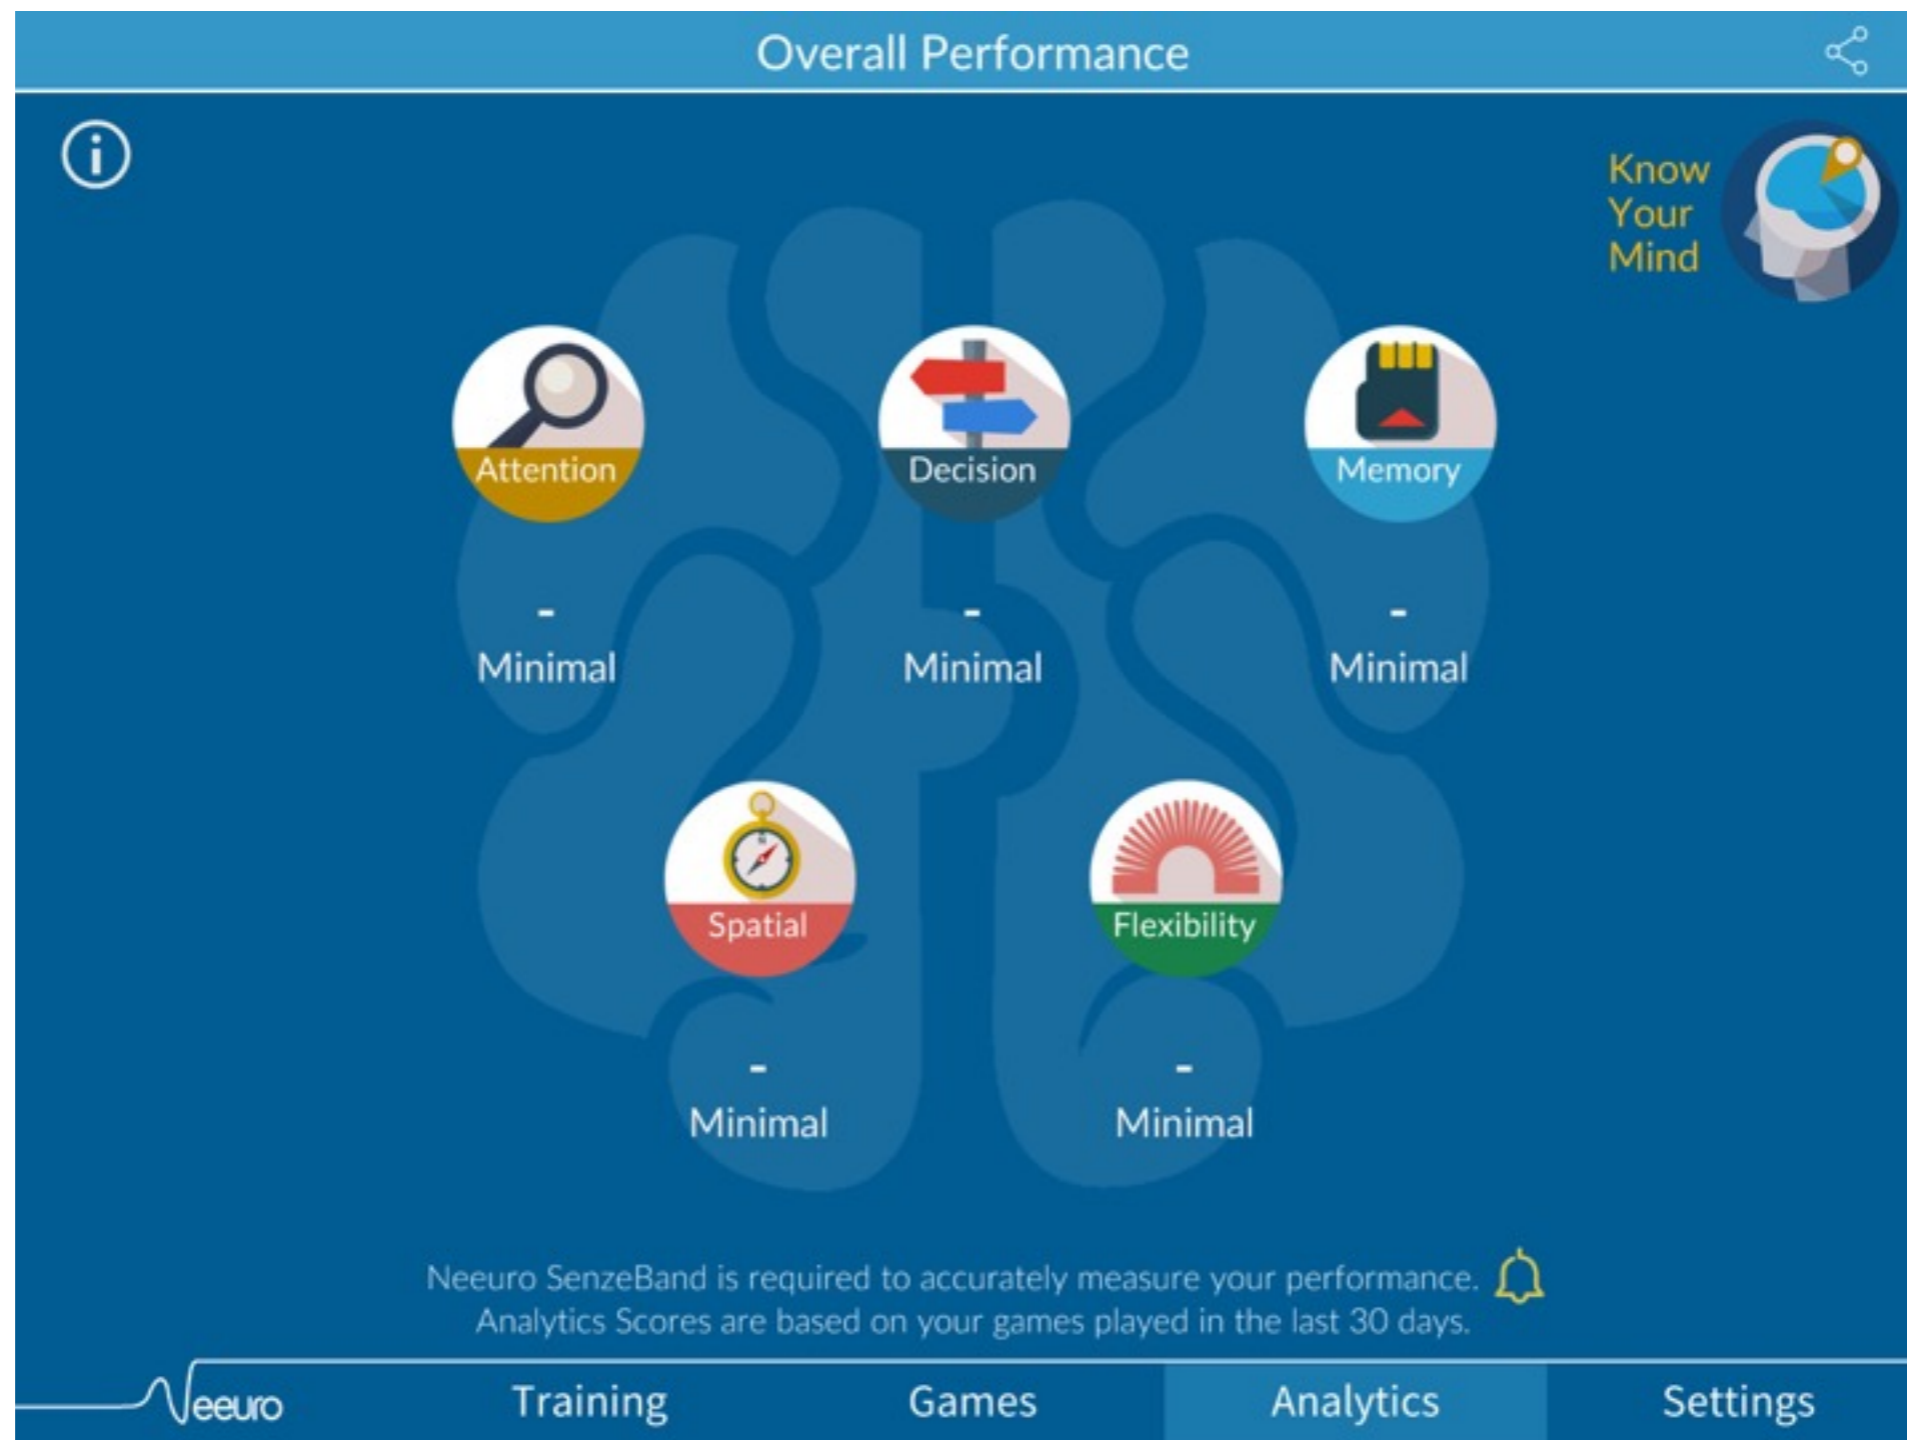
Overall Performance

Know Your Mind

Attention
-
Minimal

Decision
-
Minimal

Memory
-
Minimal

Spatial
-
Minimal

Flexibility
-
Minimal

Neeuro SenzeBand is required to accurately measure your performance.
Analytics Scores are based on your games played in the last 30 days.

Neeuro Training Games Analytics Settings